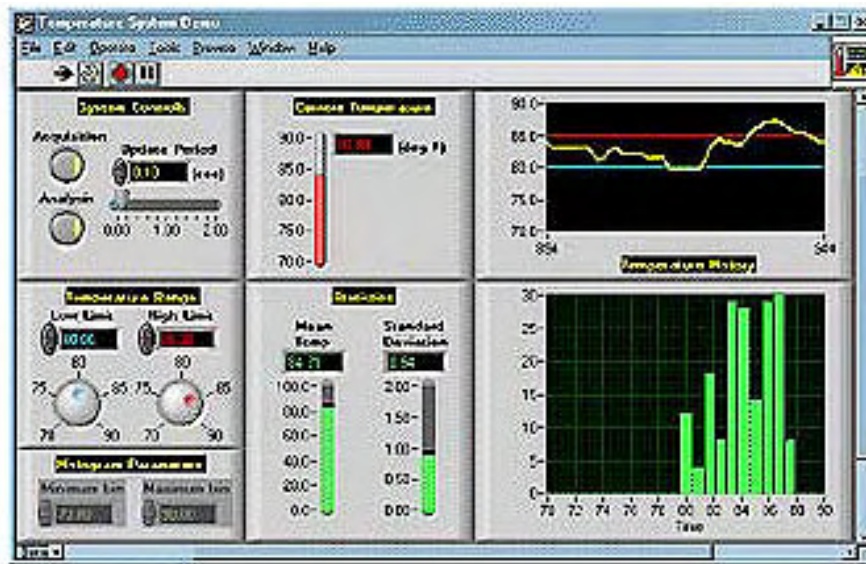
Temperature System Demo

File Edit Operate Tools Browse Window Help

System Controls

Acquisition

Update Period

0.10 (sec)

Analysis

0.00 1.00 2.00

Current Temperature

90.0-
85.0-
80.0-
75.0-
70.0-

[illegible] (deg F)

90.0-
85.0-
80.0-
75.0-
70.0-

894 944

Temperature History

Temperature Range

Low Limit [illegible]

High Limit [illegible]

80
75 85
70 90

80
75 85
70 90

Histogram Parameters

Minimum bin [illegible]

Maximum bin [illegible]

Statistics

Mean Temp

84.71

Standard Deviation

0.64

100.0-
80.0-
60.0-
40.0-
20.0-
0.0-

2.00-
1.50-
1.00-
0.50-
0.00-

30-
25-
20-
15-
10-
5-
0-

70 72 74 76 78 80 82 84 86 88 90

Temp